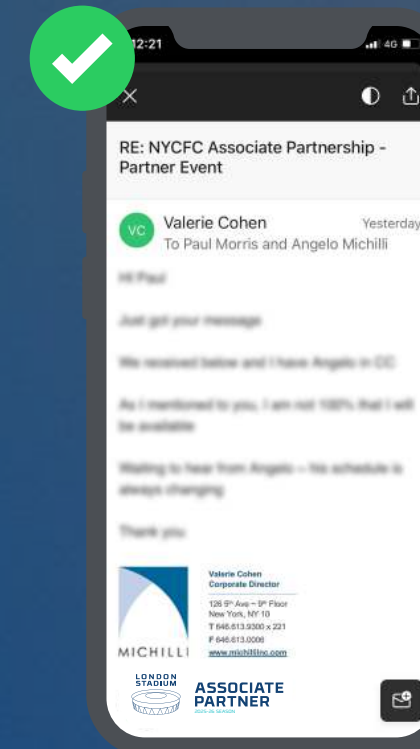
12:21

4G

RE: NYCFC Associate Partnership - Partner Event

VC

Valerie Cohen

Yesterday

To Paul Morris and Angelo Michilli

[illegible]

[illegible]

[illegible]

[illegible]

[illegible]

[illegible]

Valerie Cohen
Corporate Director

126 5th Ave – 9th Floor
New York, NY 10
T 646.613.9300 x 221
F 646.613.0006
www.michilliinc.com

MICHILLI

LONDON STADIUM

ASSOCIATE PARTNER